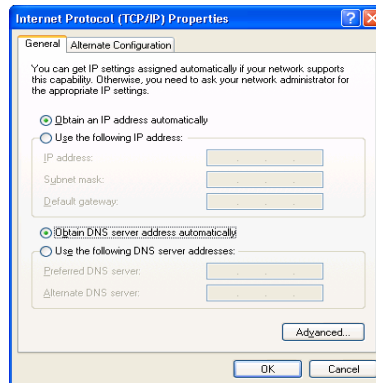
Internet Protocol (TCP/IP) Properties

?

X

General

Alternate Configuration

You can get IP settings assigned automatically if your network supports this capability. Otherwise, you need to ask your network administrator for the appropriate IP settings.

Obtain an IP address automatically

Use the following IP address:

IP address:

Subnet mask:

Default gateway:

Obtain DNS server address automatically

Use the following DNS server addresses:

Preferred DNS server:

Alternate DNS server:

Advanced...

OK

Cancel